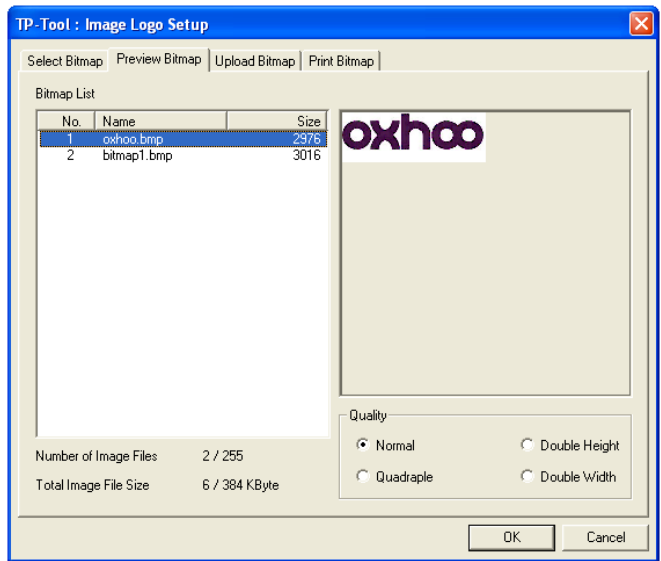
TP-Tool : Image Logo Setup

Select Bitmap | Preview Bitmap | Upload Bitmap | Print Bitmap

Bitmap List

| No. | Name | Size |
|---|---|---|
| 1 | oxhoo.bmp | 2976 |
| 2 | bitmap1.bmp | 3016 |

oxhoo

Number of Image Files 2 / 255

Total Image File Size 6 / 384 KByte

Quality

Normal

Double Height

Quadraple

Double Width

OK

Cancel